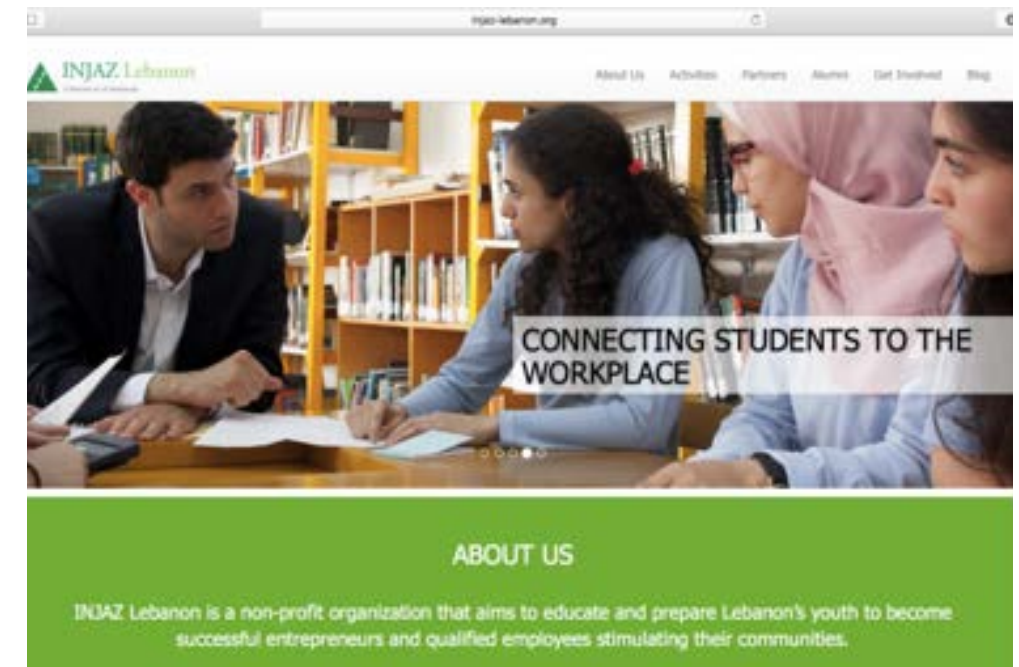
injaz-lebanon.org

INJAZ Lebanon
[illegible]

About Us Activities Partners Alumni Get Involved Blog

CONNECTING STUDENTS TO THE WORKPLACE

ABOUT US

INJAZ Lebanon is a non-profit organization that aims to educate and prepare Lebanon's youth to become successful entrepreneurs and qualified employees stimulating their communities.